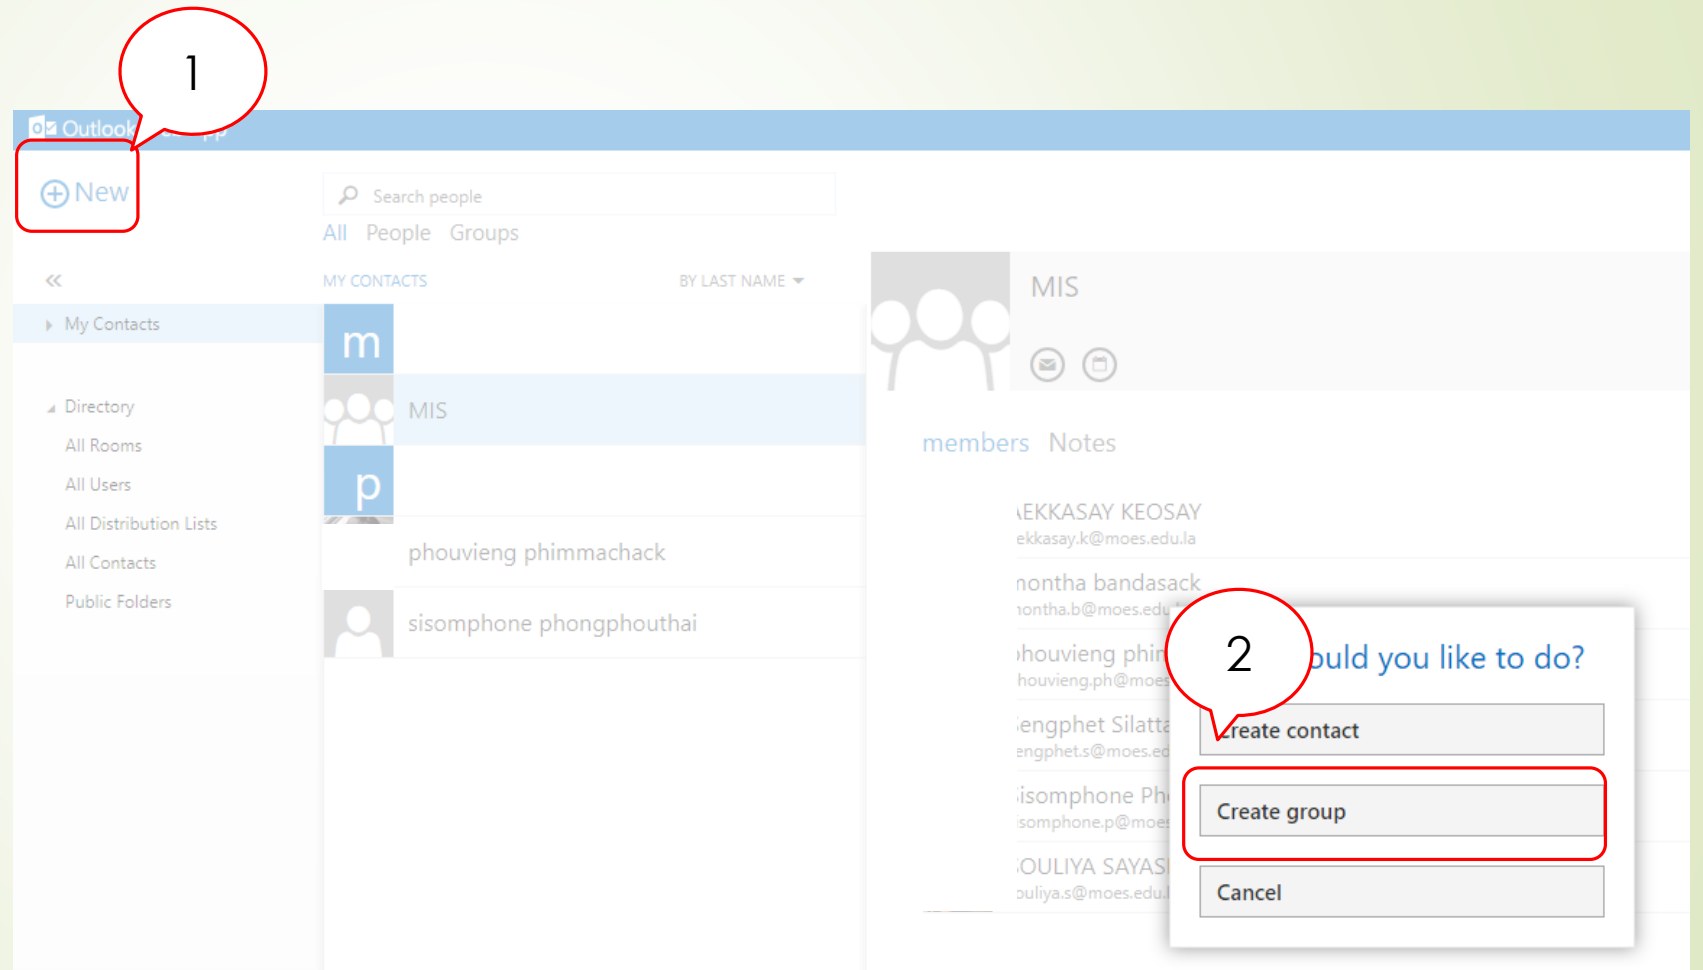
1

Outlook

New

Search people

All People Groups

«

MY CONTACTS

BY LAST NAME

My Contacts

Directory

All Rooms

All Users

All Distribution Lists

All Contacts

Public Folders

m

MIS

p

phouvieng phimmachack

sisomphone phongphouthai

MIS

members Notes

EKKASAY KEOSAY
ekkasay.k@moes.edu.la

nontha bandasack
nontha.b@moes.edu

houvieng phi
houvieng.ph@moes

engphet Silatt
engphet.s@moes.ed

isomphone Ph
isomphone.p@moes

OULIYA SAYAS
ouliya.s@moes.edu.l

2

uld you like to do?

reate contact

Create group

Cancel